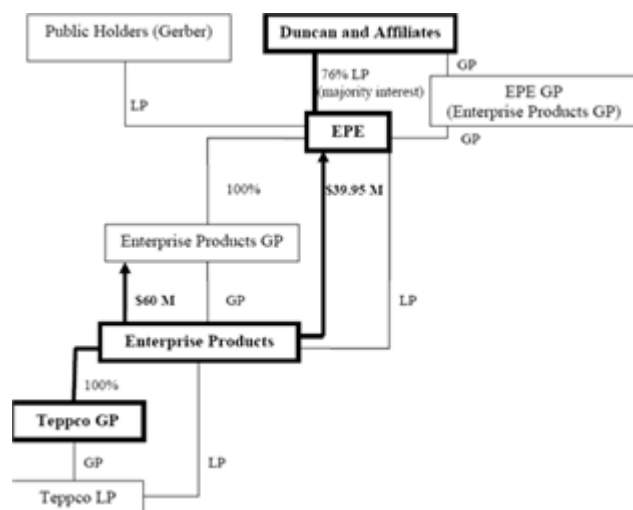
Public Holders (Gerber)

Duncan and Affiliates

LP

76% LP (majority interest)

GP

EPE GP (Enterprise Products GP)

EPE

GP

100%

$39.95 M

Enterprise Products GP

$60 M

GP

LP

Enterprise Products

100%

Teppco GP

GP

LP

Teppco LP